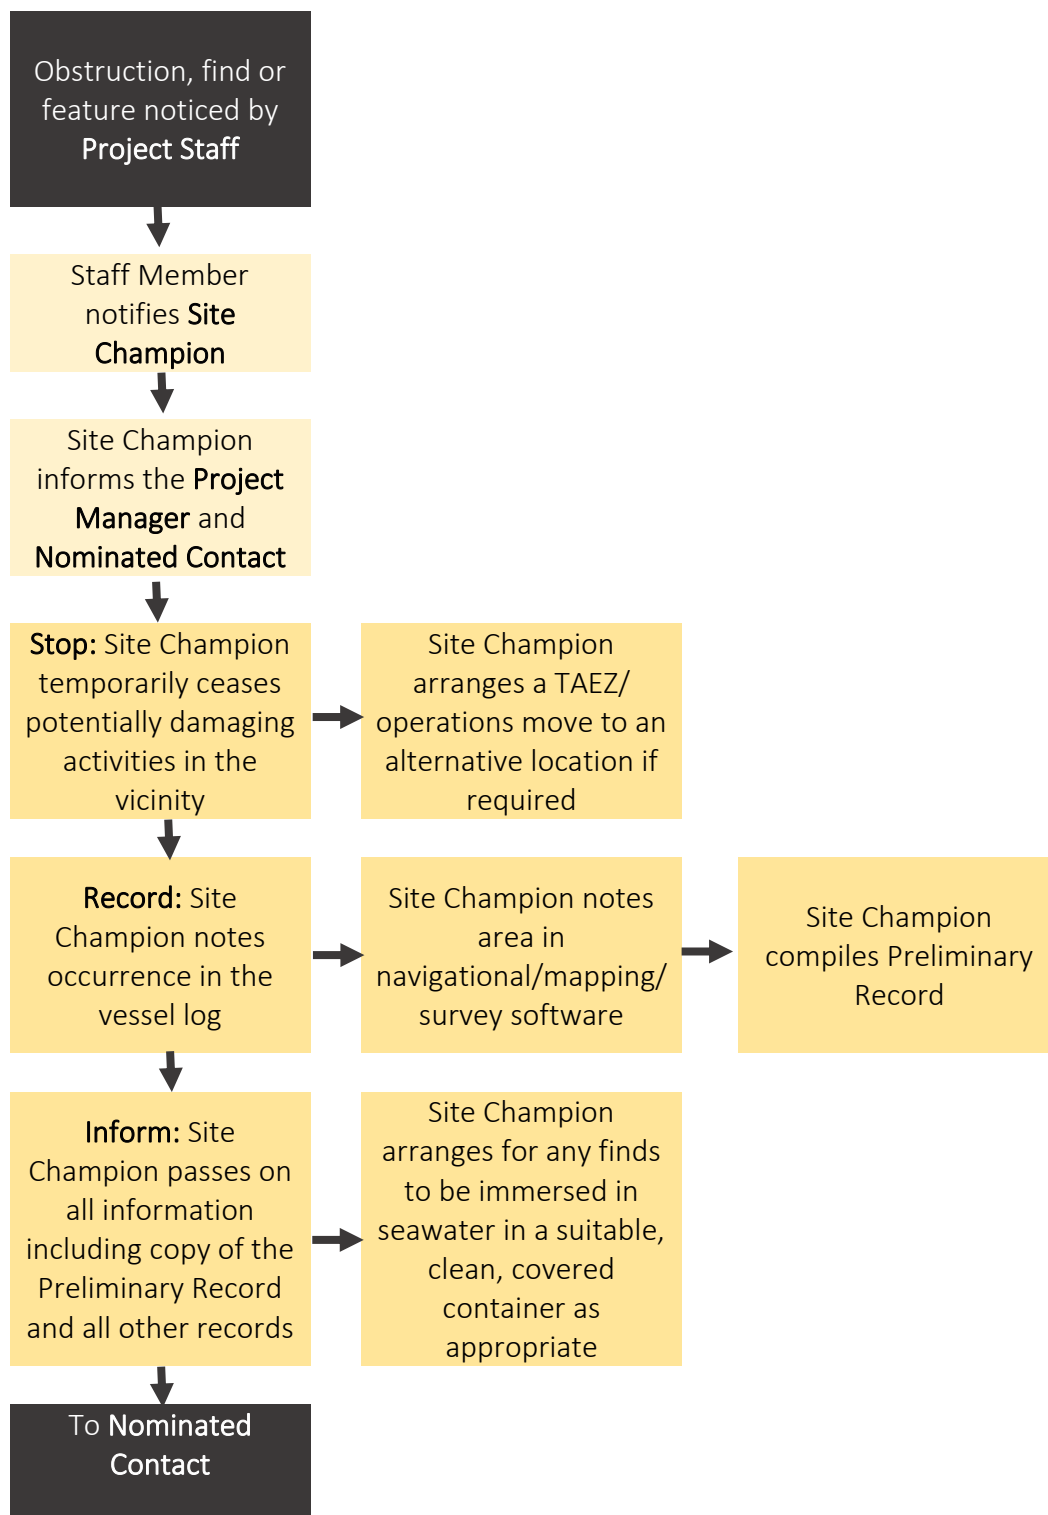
Obstruction, find or feature noticed by Project Staff

Staff Member notifies Site Champion

Site Champion informs the Project Manager and Nominated Contact

Stop: Site Champion temporarily ceases potentially damaging activities in the vicinity

Site Champion arranges a TAEZ/ operations move to an alternative location if required

Record: Site Champion notes occurrence in the vessel log

Site Champion notes area in navigational/mapping/ survey software

Site Champion compiles Preliminary Record

Inform: Site Champion passes on all information including copy of the Preliminary Record and all other records

Site Champion arranges for any finds to be immersed in seawater in a suitable, clean, covered container as appropriate

To Nominated Contact